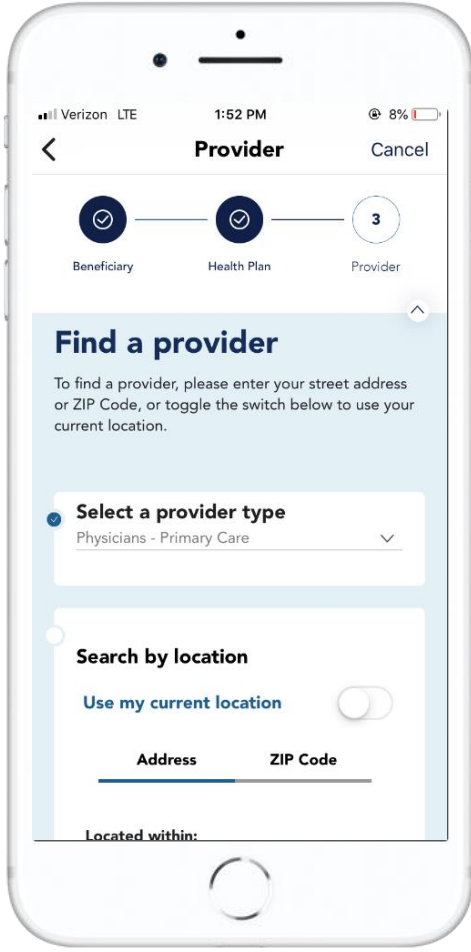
Verizon LTE 1:52 PM 8%

Provider Cancel

3

Beneficiary Health Plan Provider

Find a provider

To find a provider, please enter your street address or ZIP Code, or toggle the switch below to use your current location.

Select a provider type

Physicians - Primary Care

Search by location

Use my current location

Address ZIP Code

Located within: